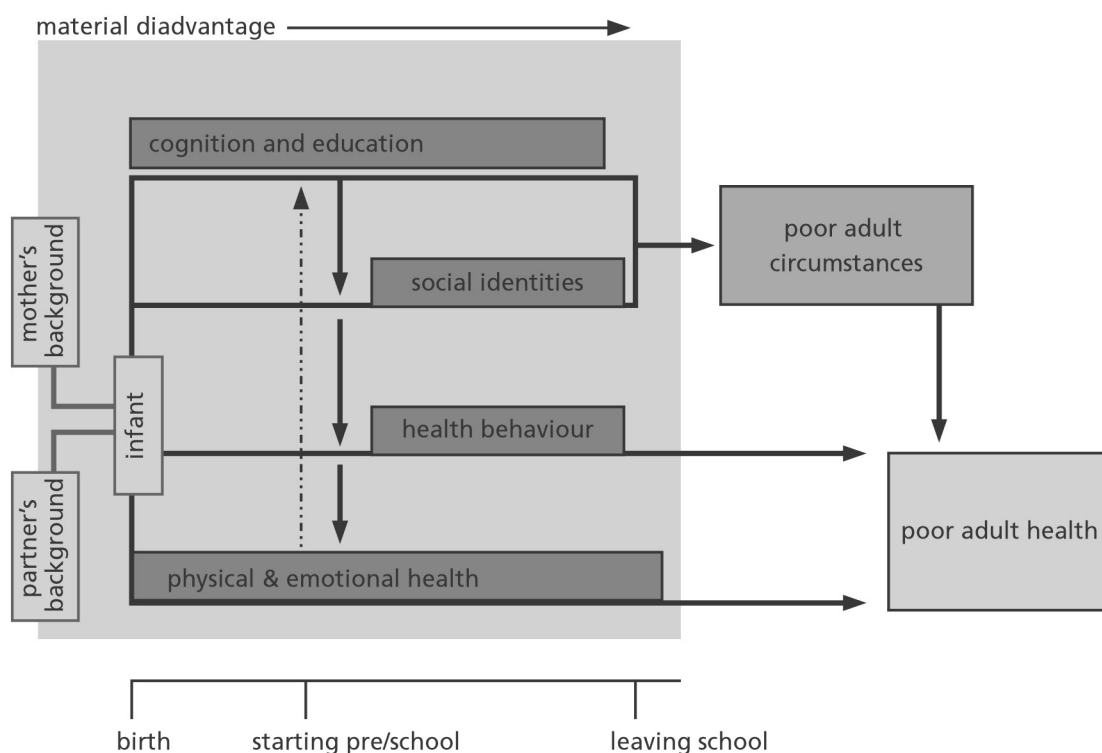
material diadvantage

cognition and education

social identities

poor adult circumstances

mother's background

infant

partner's background

health behaviour

poor adult health

physical & emotional health

birth

starting pre/school

leaving school